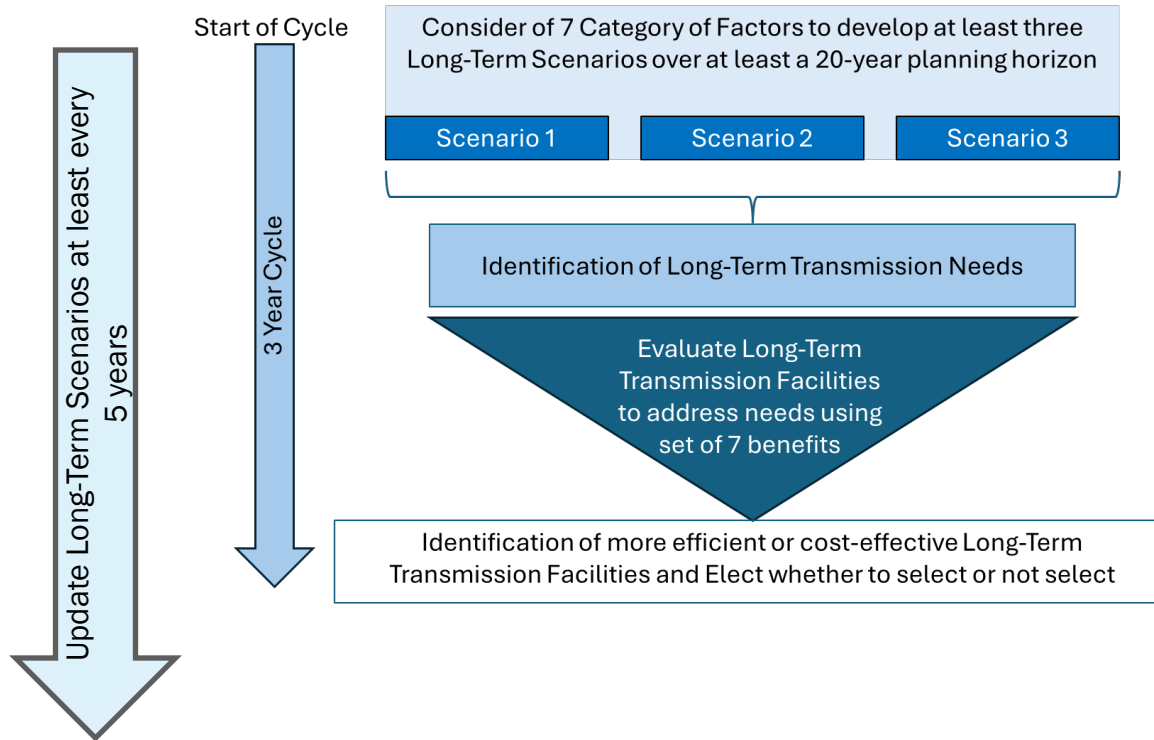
Update Long-Term Scenarios at least every 5 years

Start of Cycle

3 Year Cycle

Consider of 7 Category of Factors to develop at least three Long-Term Scenarios over at least a 20-year planning horizon

Scenario 1

Scenario 2

Scenario 3

Identification of Long-Term Transmission Needs

Evaluate Long-Term Transmission Facilities to address needs using set of 7 benefits

Identification of more efficient or cost-effective Long-Term Transmission Facilities and Elect whether to select or not select